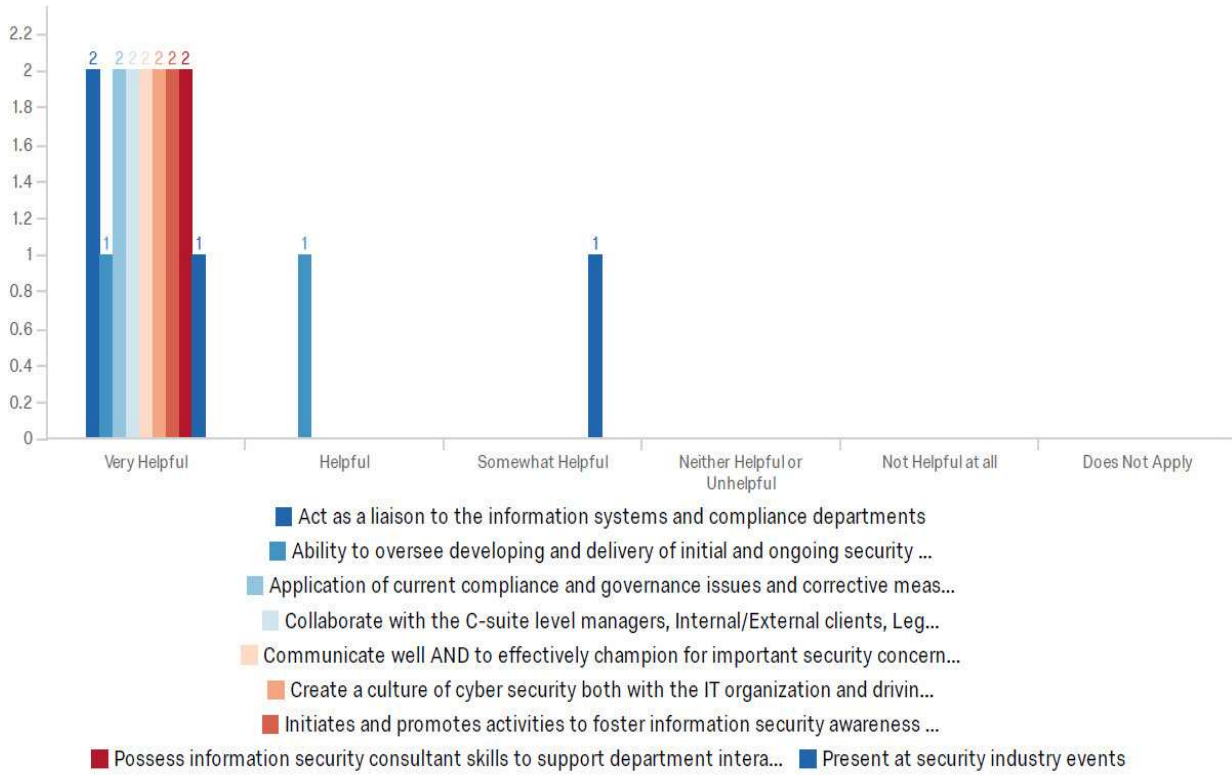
2.2
2
1.8
1.6
1.4
1.2
1
0.8
0.6
0.4
0.2
0

2 1 2 2 2 2 2 2 1

1

1

Very Helpful
Helpful
Somewhat Helpful
Neither Helpful or Unhelpful
Not Helpful at all
Does Not Apply

Act as a liaison to the information systems and compliance departments
Ability to oversee developing and delivery of initial and ongoing security ...
Application of current compliance and governance issues and corrective meas...
Collaborate with the C-suite level managers, Internal/External clients, Leg...
Communicate well AND to effectively champion for important security concern...
Create a culture of cyber security both with the IT organization and drivin...
Initiates and promotes activities to foster information security awareness ...
Possess information security consultant skills to support department intera...
Present at security industry events